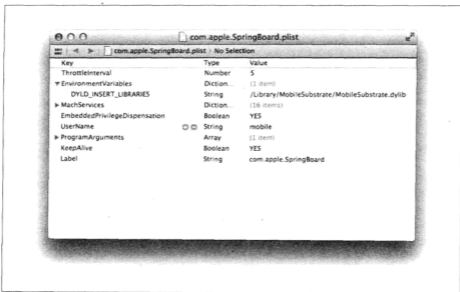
com.apple.SpringBoard.plist

com.apple.SpringBoard.plist › No Selection

| Key | Type | Value |
|---|---|---|
| ThrottleInterval | Number | 5 |
| ▼ EnvironmentVariables | Diction... | (1 item) |
| DYLD_INSERT_LIBRARIES | String | /Library/MobileSubstrate/MobileSubstrate.dylib |
| ▶ MachServices | Diction... | (16 items) |
| EmbeddedPrivilegeDispensation | Boolean | YES |
| UserName | String | mobile |
| ▶ ProgramArguments | Array | (1 item) |
| KeepAlive | Boolean | YES |
| Label | String | com.apple.SpringBoard |